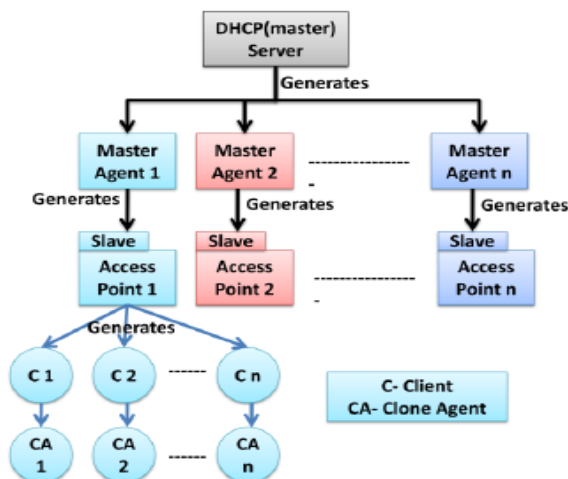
DHCP(master) Server

Generates

Master Agent 1

Master Agent 2

----------------
-

Master Agent n

Generates

Generates

Generates

Slave

Access Point 1

Slave

Access Point 2

----------------
-

Slave

Access Point n

Generates

C 1

C 2

------

C n

C- Client
CA- Clone Agent

CA 1

CA 2

------

CA n